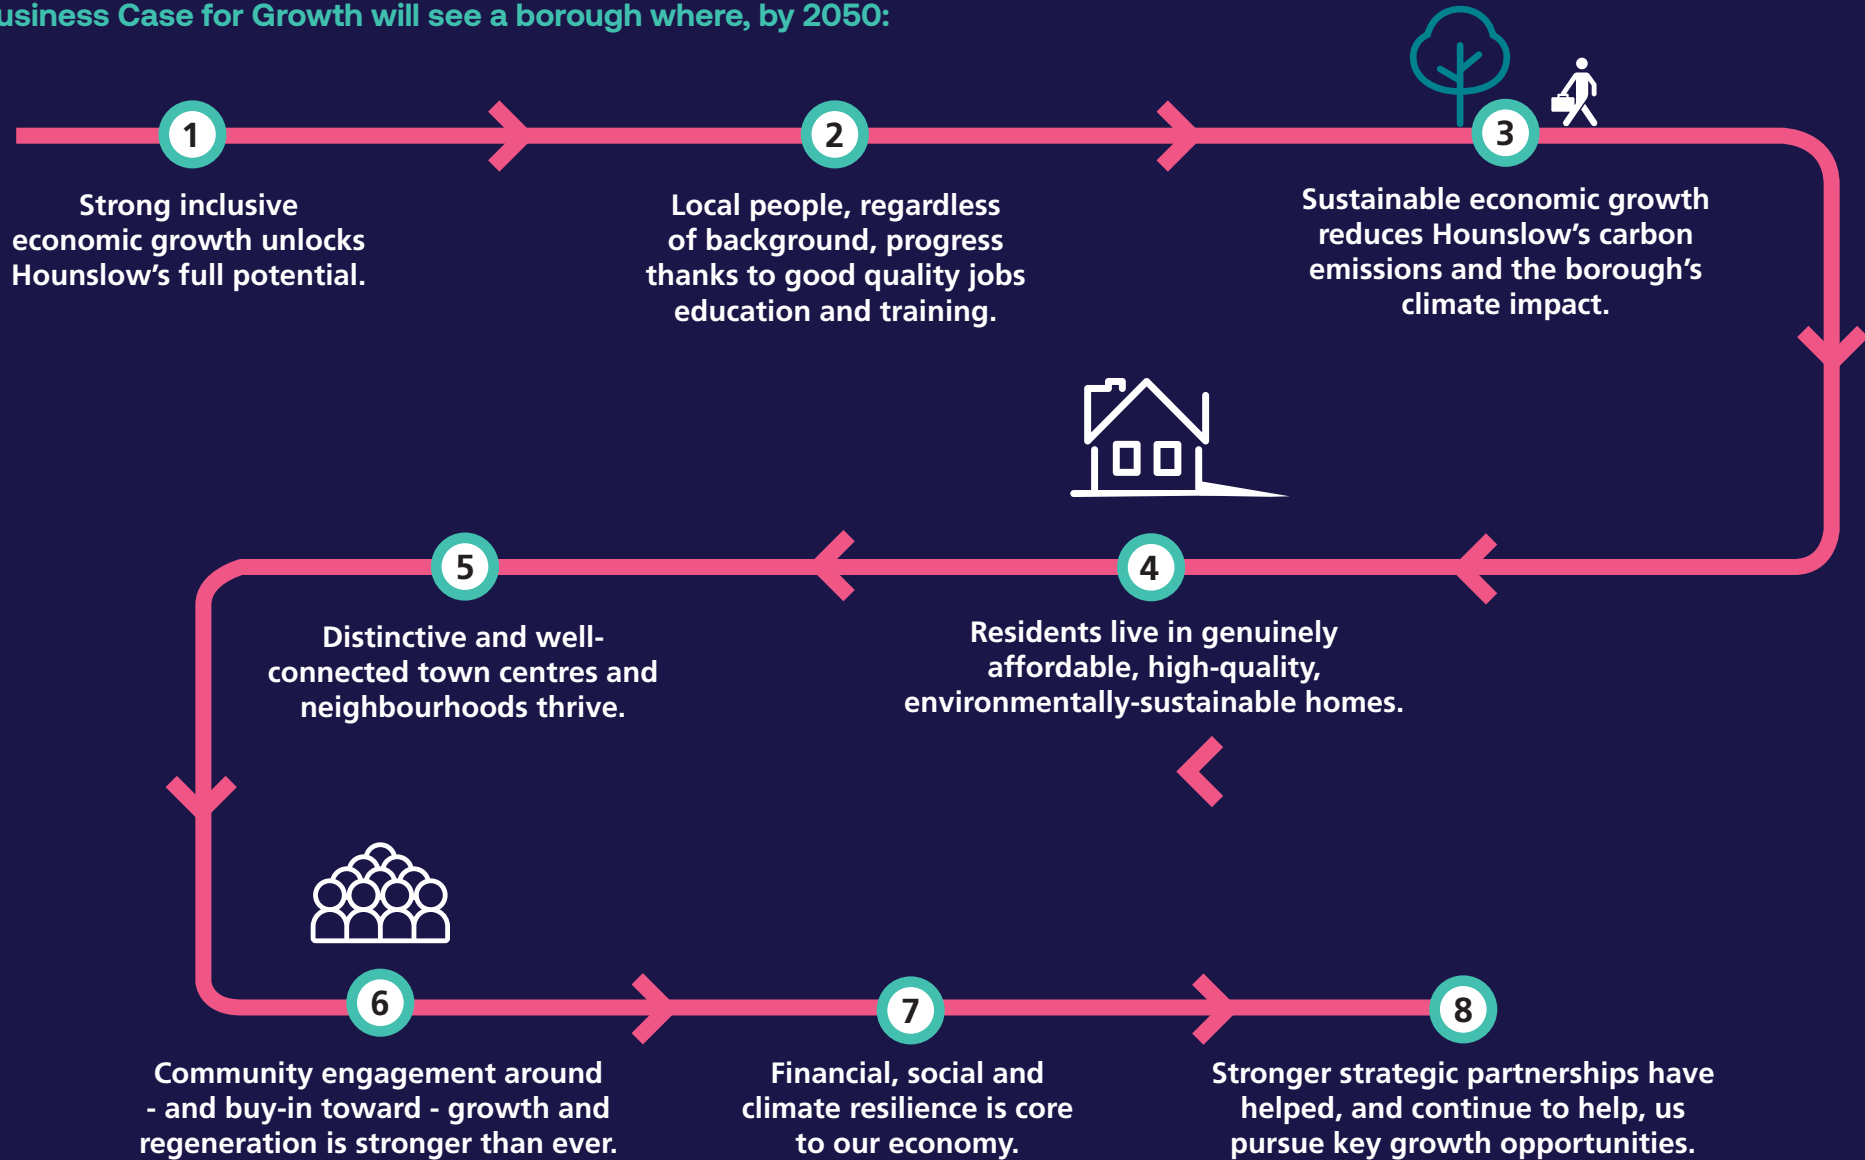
usiness Case for Growth will see a borough where, by 2050:

1

Strong inclusive economic growth unlocks Hounslow's full potential.

2

Local people, regardless of background, progress thanks to good quality jobs education and training.

3

Sustainable economic growth reduces Hounslow's carbon emissions and the borough's climate impact.

4

Residents live in genuinely affordable, high-quality, environmentally-sustainable homes.

5

Distinctive and well-connected town centres and neighbourhoods thrive.

6

Community engagement around - and buy-in toward - growth and regeneration is stronger than ever.

7

Financial, social and climate resilience is core to our economy.

8

Stronger strategic partnerships have helped, and continue to help, us pursue key growth opportunities.